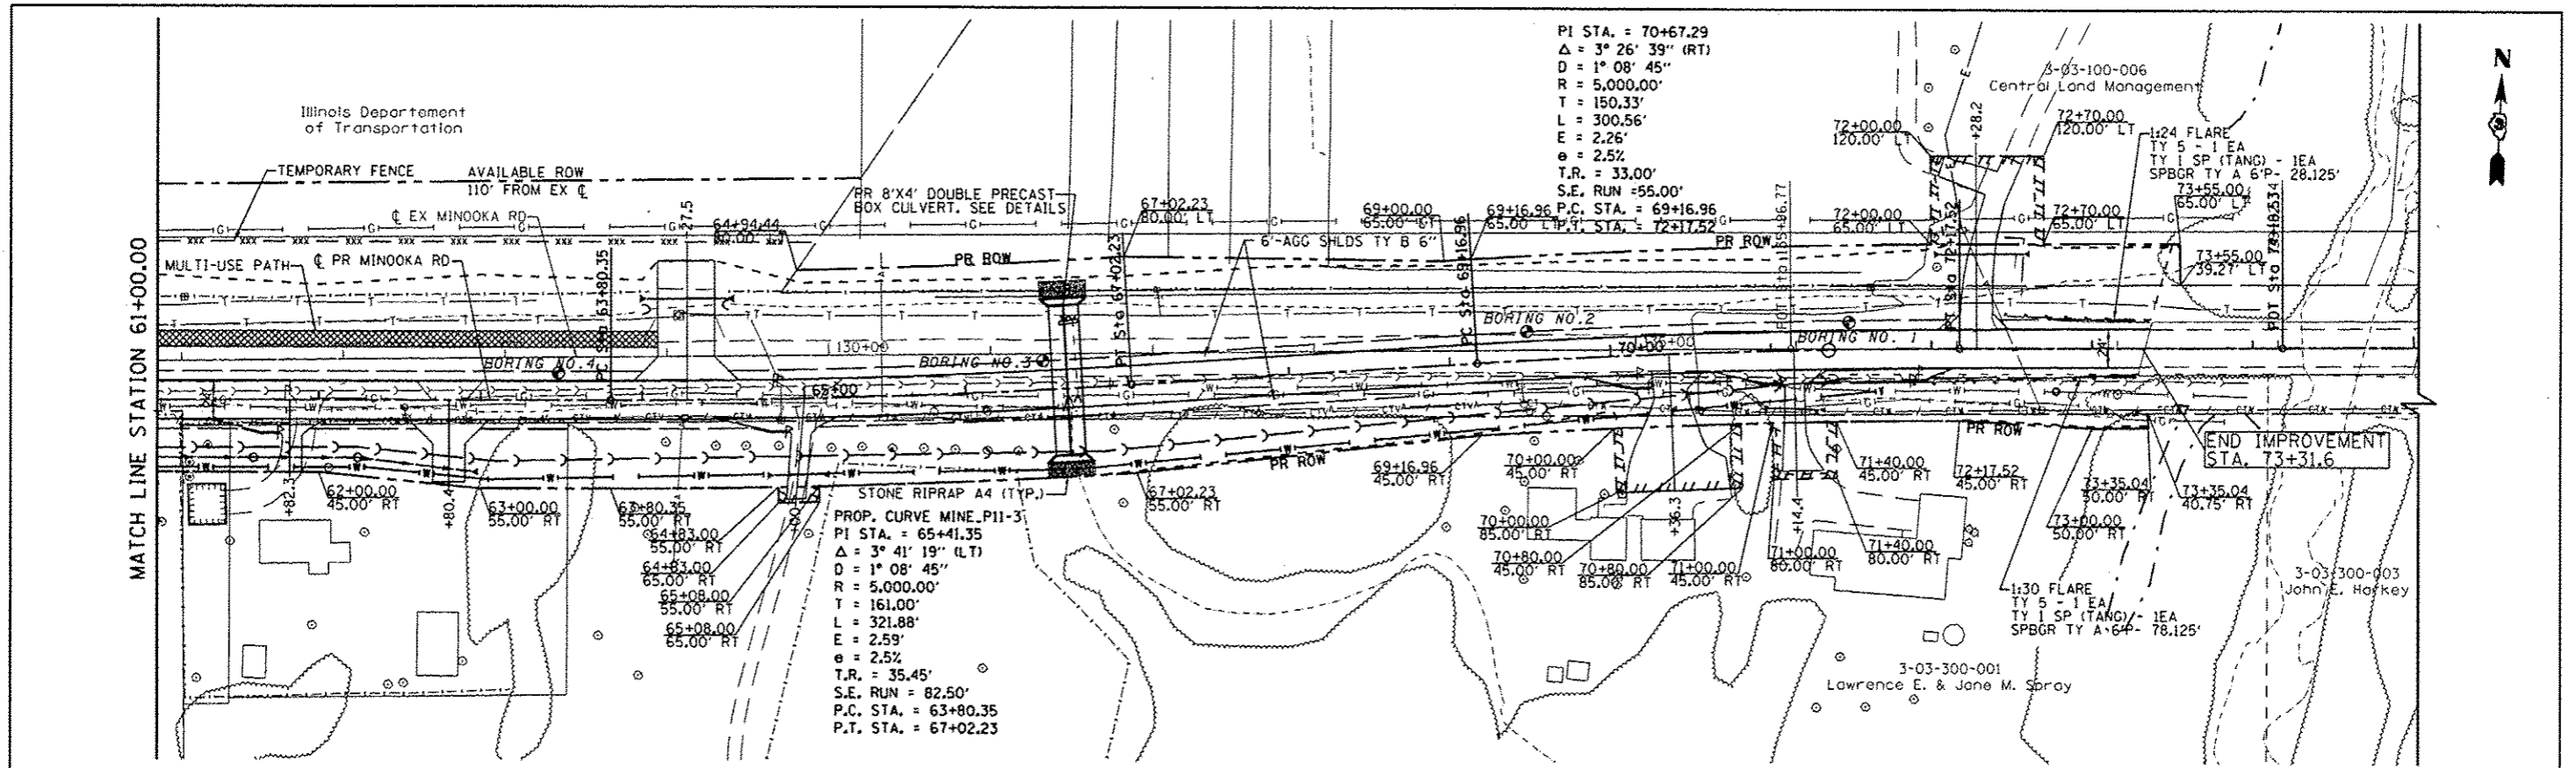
MATCH LINE STATION 61+00.00

Illinois Department of Transportation

TEMPORARY FENCE

AVAILABLE ROW
110' FROM EX ℄

℄ EX MINOOKA RD

MULTI-USE PATH

℄ PR MINOOKA RD

PR 8'X4' DOUBLE PRECAST BOX CULVERT. SEE DETAILS

PR ROW

BORING NO.4

BORING NO.3

BORING NO.2

BORING NO. 1

6"-AGG SHLDS TY B 6"

PI STA. = 70+67.29
$\Delta$ = 3° 26' 39" (RT)
D = 1° 08' 45"
R = 5,000.00'
T = 150.33'
L = 300.56'
E = 2.26'
e = 2.5%
T.R. = 33.00'
S.E. RUN =55.00'
P.C. STA. = 69+16.96
P.T. STA. = 72+17.52

3-03-100-006
Central Land Management

72+70.00
120.00' LT

72+00.00
120.00' LT

1:24 FLARE
TY 5 - 1 EA
TY 1 SP (TANG) - 1EA
SPBGR TY A 6'P- 28.125'

73+55.00
65.00' LT

73+55.00
39.27' LT

72+70.00
65.00' LT

72+00.00
65.00' LT

69+16.96
65.00' LT

69+00.00
65.00' LT

67+02.23
80.00' LT

64+94.44
65.00' LT

PC Sta 63+80.35

PT Sta 67+02.23

PC Sta 69+16.96

PT Sta 72+17.52

POT Sta 73+18.534

+27.5

+28.2

130+00

65+00

70+00

PR ROW

END IMPROVEMENT
STA. 73+31.6

62+00.00
45.00' RT

63+00.00
55.00' RT

63+80.35
55.00' RT

64+83.00
55.00' RT

64+83.00
65.00' RT

65+08.00
55.00' RT

65+08.00
65.00' RT

+82.3

+80.4

STONE RIPRAP A4 (TYP.)

PROP. CURVE MINE_P11-3
PI STA. = 65+41.35
$\Delta$ = 3° 41' 19" (LT)
D = 1° 08' 45"
R = 5,000.00'
T = 161.00'
L = 321.88'
E = 2.59'
e = 2.5%
T.R. = 35.45'
S.E. RUN = 82.50'
P.C. STA. = 63+80.35
P.T. STA. = 67+02.23

67+02.23
55.00' RT

69+16.96
45.00' RT

70+00.00
45.00' RT

70+00.00
85.00' RT

70+80.00
45.00' RT

70+80.00
85.00' RT

71+00.00
45.00' RT

71+00.00
80.00' RT

71+40.00
45.00' RT

71+40.00
80.00' RT

72+17.52
45.00' RT

+36.3

+14.4

73+35.04
30.00' RT

73+35.04
40.75' RT

73+00.00
50.00' RT

1:30 FLARE
TY 5 - 1 EA
TY 1 SP (TANG) - 1EA
SPBGR TY A 6'P- 78.125'

3-03-300-003
John E. Harkey

3-03-300-001
Lawrence E. & Jane M. Spray

N